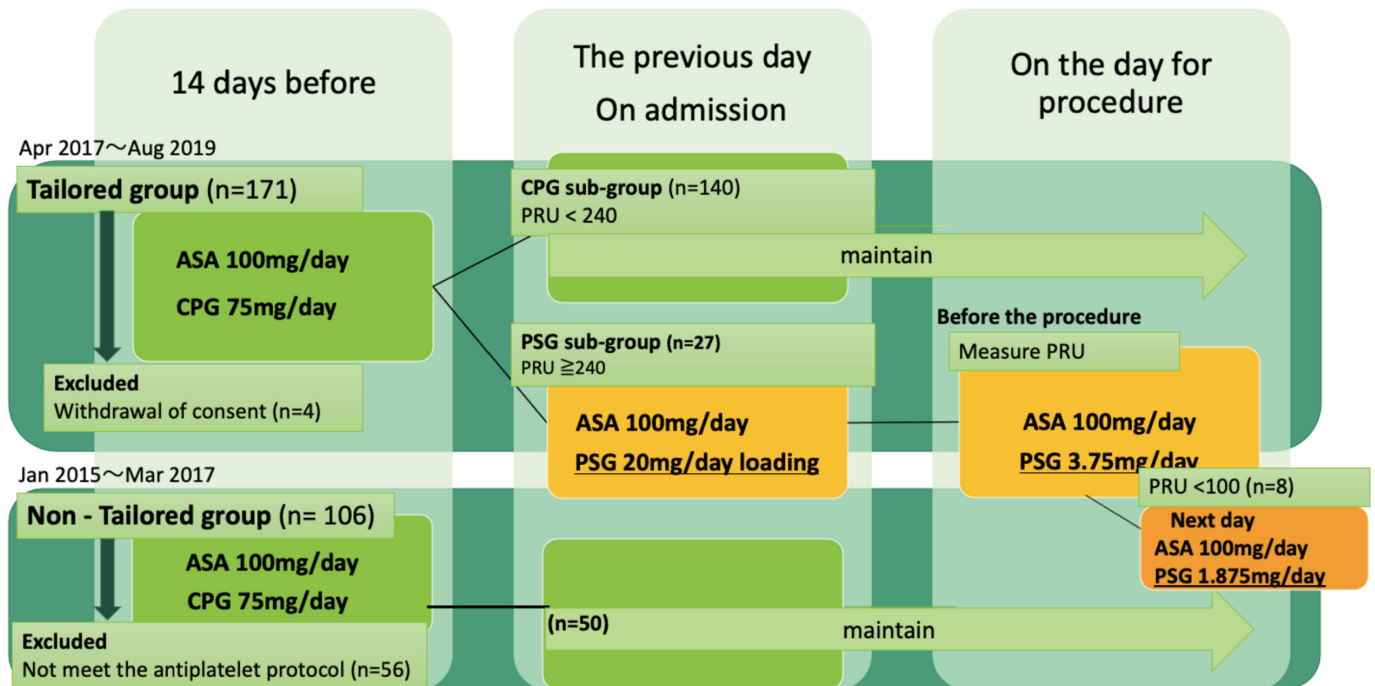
14 days before

The previous day
On admission

On the day for procedure

Apr 2017～Aug 2019

Tailored group (n=171)

ASA 100mg/day
CPG 75mg/day

Excluded
Withdrawal of consent (n=4)

CPG sub-group (n=140)
PRU < 240

maintain

PSG sub-group (n=27)
PRU ≧240

ASA 100mg/day
PSG 20mg/day loading

Before the procedure
Measure PRU

ASA 100mg/day
PSG 3.75mg/day

PRU <100 (n=8)

Next day
ASA 100mg/day
PSG 1.875mg/day

Jan 2015～Mar 2017

Non - Tailored group (n= 106)

ASA 100mg/day
CPG 75mg/day

Excluded
Not meet the antiplatelet protocol (n=56)

(n=50)

maintain